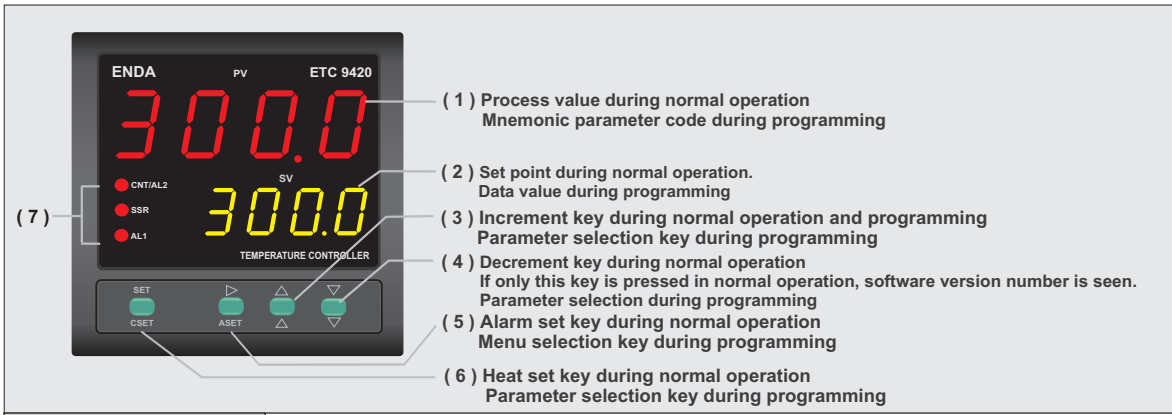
ENDA
PV
ETC 9420
300.0
SV
300.0
CNT/AL2
SSR
AL1
TEMPERATURE CONTROLLER
SET
CSET
▷
ASET
△
△
▽
▽

( 7 )

( 1 ) Process value during normal operation
Mnemonic parameter code during programming

( 2 ) Set point during normal operation.
Data value during programming

( 3 ) Increment key during normal operation and programming
Parameter selection key during programming

( 4 ) Decrement key during normal operation
If only this key is pressed in normal operation, software version number is seen.
Parameter selection during programming

( 5 ) Alarm set key during normal operation
Menu selection key during programming

( 6 ) Heat set key during normal operation
Parameter selection key during programming